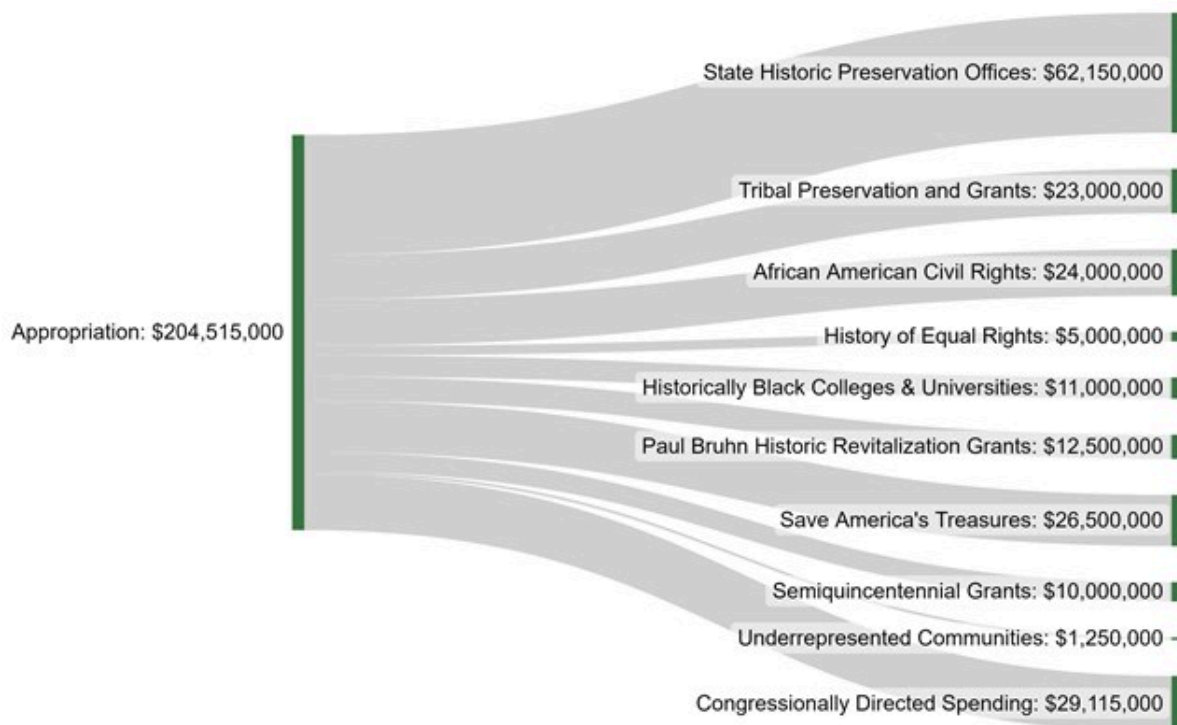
Appropriation: \$204,515,000

State Historic Preservation Offices: \$62,150,000

Tribal Preservation and Grants: \$23,000,000

African American Civil Rights: \$24,000,000

History of Equal Rights: \$5,000,000

Historically Black Colleges & Universities: \$11,000,000

Paul Bruhn Historic Revitalization Grants: \$12,500,000

Save America's Treasures: \$26,500,000

Semiquincentennial Grants: \$10,000,000

Underrepresented Communities: \$1,250,000

Congressionally Directed Spending: \$29,115,000